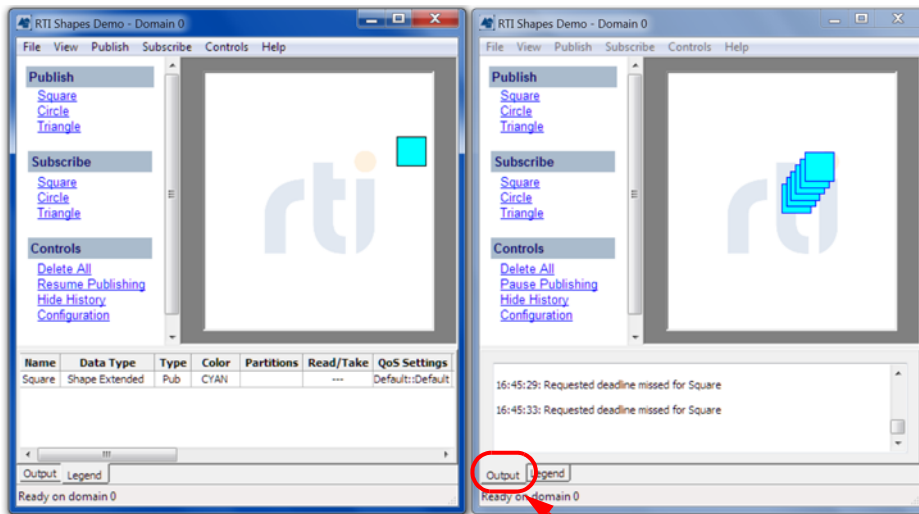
RTI Shapes Demo - Domain 0

File View Publish Subscribe Controls Help

Publish
Square
Circle
Triangle

Subscribe
Square
Circle
Triangle

Controls
Delete All
Resume Publishing
Hide History
Configuration

rti

| Name | Data Type | Type | Color | Partitions | Read/Take | QoS Settings |
|---|---|---|---|---|---|---|
| Square | Shape Extended | Pub | CYAN | | --- | Default::Default |

Output Legend

Ready on domain 0

RTI Shapes Demo - Domain 0

File View Publish Subscribe Controls Help

Publish
Square
Circle
Triangle

Subscribe
Square
Circle
Triangle

Controls
Delete All
Pause Publishing
Hide History
Configuration

rti

16:45:29: Requested deadline missed for Square

16:45:33: Requested deadline missed for Square

Output Legend

Ready on domain 0